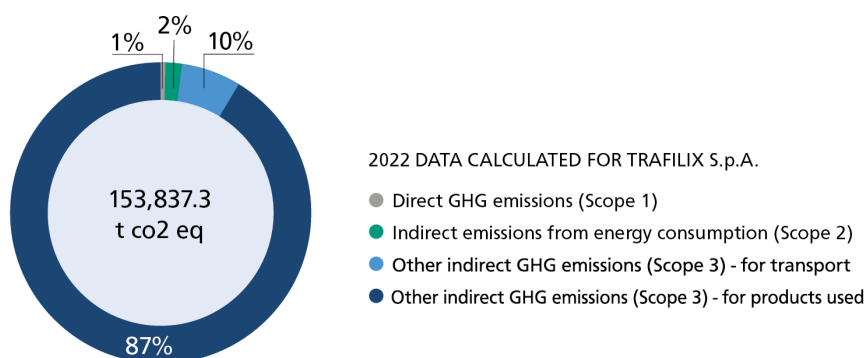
1%
2%
10%

153,837.3
t co2 eq

87%

2022 DATA CALCULATED FOR TRAFILIX S.p.A.

Direct GHG emissions (Scope 1)
Indirect emissions from energy consumption (Scope 2)
Other indirect GHG emissions (Scope 3) - for transport
Other indirect GHG emissions (Scope 3) - for products used